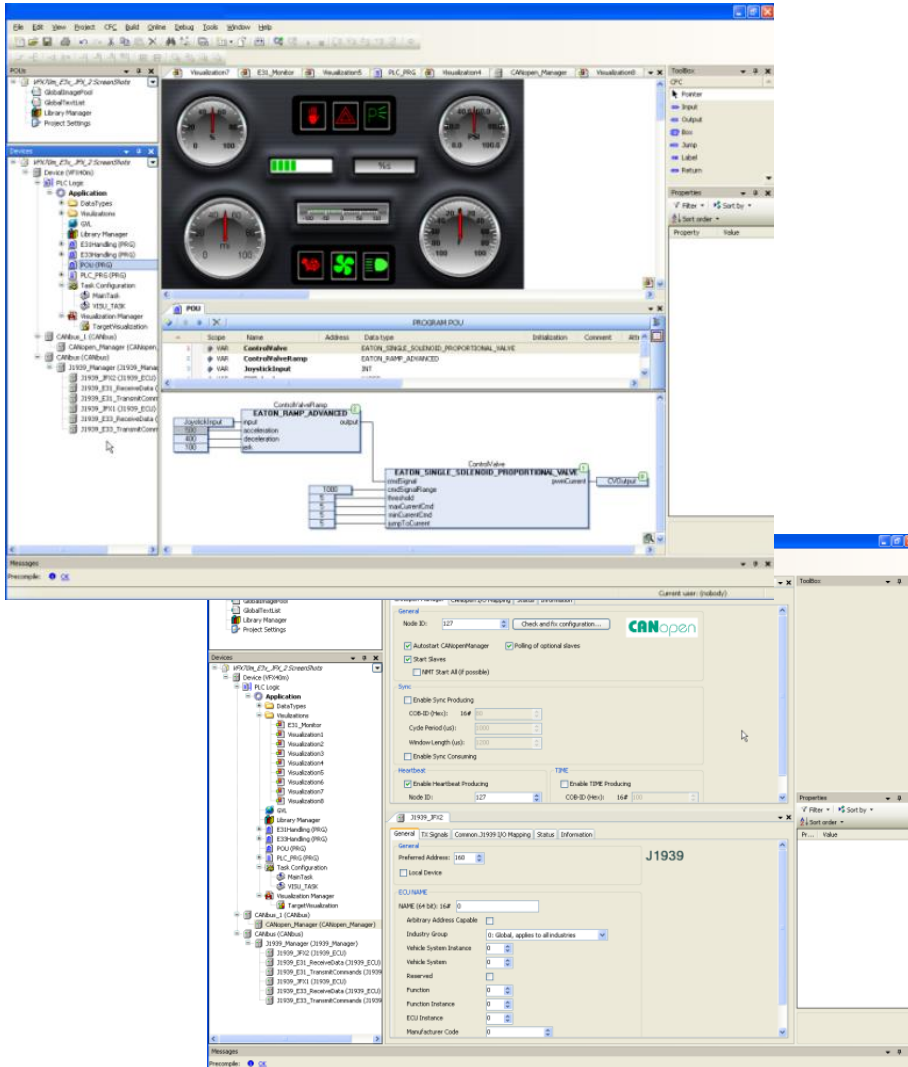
File Edit View Project CFC Build Online Debug Tools Window Help

POUs
VFX70m_E3x_JFX_2 ScreenShots
GlobalImagePool
GlobalTextList
Library Manager
Project Settings

Devices
VFX70m_E3x_JFX_2 ScreenShots
Device (VFX40m)
PLC Logic
Application
DataTypes
Visualizations
GVL
Library Manager
E31Handling (PRG)
E33Handling (PRG)
POU (PRG)
PLC_PRG (PRG)
Task Configuration
MainTask
VISU_TASK
Visualization Manager
TargetVisualization
CANbus_1 (CANbus)
CANopen_Manager (CANopen
CANbus (CANbus)
J1939_Manager (J1939_Manag
J1939_JFX2 (J1939_ECU)
J1939_E31_ReceiveData (
J1939_E31_TransmitComm
J1939_JFX1 (J1939_ECU)
J1939_E33_ReceiveData (
J1939_E33_TransmitComm

Visualization7 | E31_Monitor | Visualization5 | PLC_PRG | Visualization4 | CANopen_Manager | Visualization8

PSI
PSI
%s
RPM

POU
PROGRAM POU
| | Scope | Name | Address | Data type | Initialization | Comment | Attr |
|---|---|---|---|---|---|---|---|
| 1 | VAR | ControlValve | | EATON_SINGLE_SOLENOID_PROPORTIONAL_VALVE | | | |
| 2 | VAR | ControlValveRamp | | EATON_RAMP_ADVANCED | | | |
| 3 | VAR | JoystickInput | | INT | | | |

ControlValveRamp
EATON_RAMP_ADVANCED
JoystickInput
input
output
acceleration
deceleration
jerk
700
400
700
ControlValve
EATON_SINGLE_SOLENOID_PROPORTIONAL_VALVE
cmdSignal
cmdSignalRange
threshold
maxCurrentCmd
minCurrentCmd
jumpToCurrent
pwmCurrent
CVOutput
1000

ToolBox
CFC
Pointer
Input
Output
Box
Jump
Label
Return

Properties
Filter Sort by
Sort order
Property Value

Messages
Precompile: OK
Current user: (nobody)

General
Node ID: 127
Check and fix configuration...
CANopen
Autostart CANopenManager
Polling of optional slaves
Start Slaves
NMT Start All (if possible)
Sync
Enable Sync Producing
COB-ID (Hex): 16# 80
Cycle Period (us): 1000
Window Length (us): 1000
Enable Sync Consuming
Heartbeat
Enable Heartbeat Producing
Node ID: 127
TIME
Enable TIME Producing
COB-ID (Hex): 16# 100

Visualizations
E31_Monitor
Visualization1
Visualization2
Visualization3
Visualization4
Visualization5
Visualization6
Visualization7
Visualization8
CANopen_Manager (CANopen_Manager)
J1939_Manager (J1939_Manager)
J1939_JFX2 (J1939_ECU)
J1939_E31_ReceiveData (J1939_ECU
J1939_E31_TransmitCommands (J1939
J1939_JFX1 (J1939_ECU)
J1939_E33_ReceiveData (J1939_ECU
J1939_E33_TransmitCommands (J1939

J1939_JFX2
General | TX Signals | Common.J1939 I/O Mapping | Status | Information
General
Preferred Address: 160
Local Device
J1939
ECU NAME
NAME (64 bit): 16# 0
Arbitrary Address Capable
Industry Group 0: Global, applies to all industries
Vehicle System Instance 0
Vehicle System 0
Reserved
Function 0
Function Instance 0
ECU Instance 0
Manufacturer Code 0

ToolBox
Properties
Filter Sort by
Sort order
Pr... Value
Messages
Precompile: OK